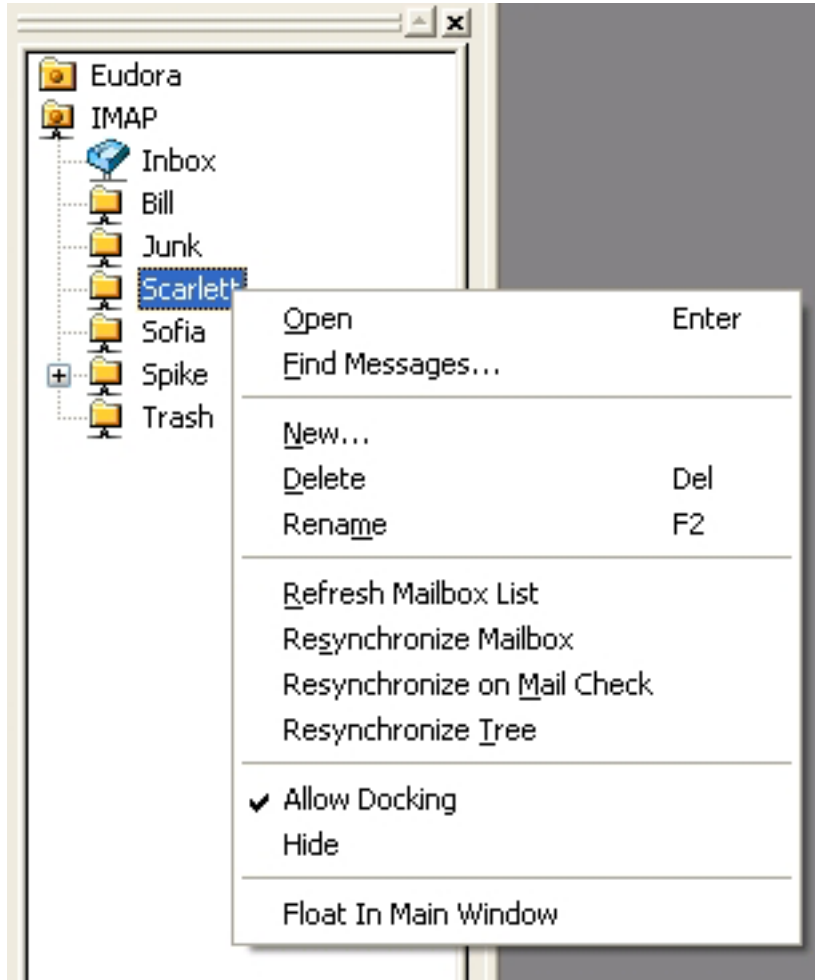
Eudora
IMAP
Inbox
Bill
Junk
Scarlett
Sofia
Spike
Trash

Open Enter
Find Messages...

New...
Delete Del
Rename F2

Refresh Mailbox List
Resynchronize Mailbox
Resynchronize on Mail Check
Resynchronize Tree

✔ Allow Docking
Hide

Float In Main Window